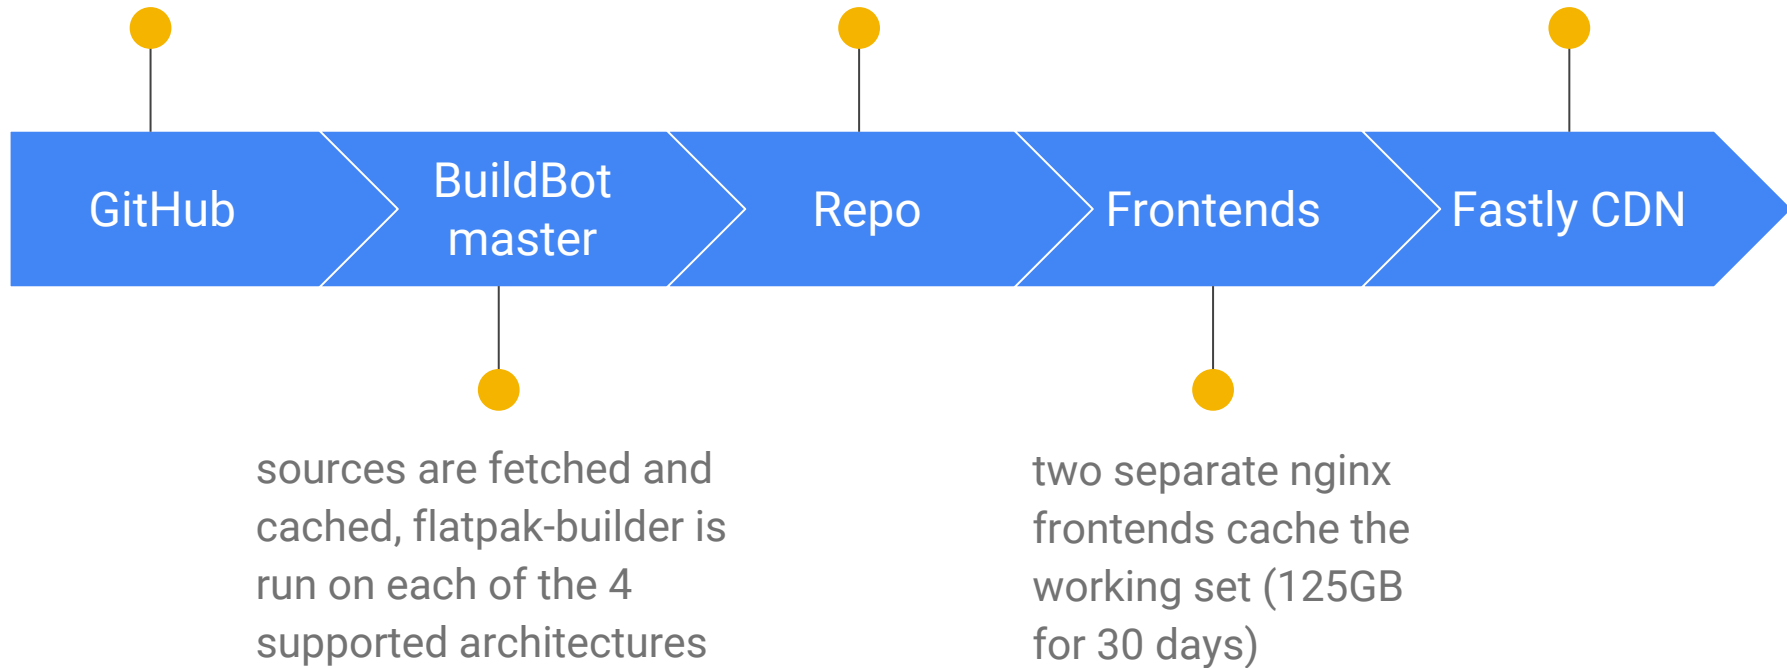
GitHub

BuildBot master

Repo

Frontends

Fastly CDN

sources are fetched and cached, flatpak-builder is run on each of the 4 supported architectures

two separate nginx frontends cache the working set (125GB for 30 days)